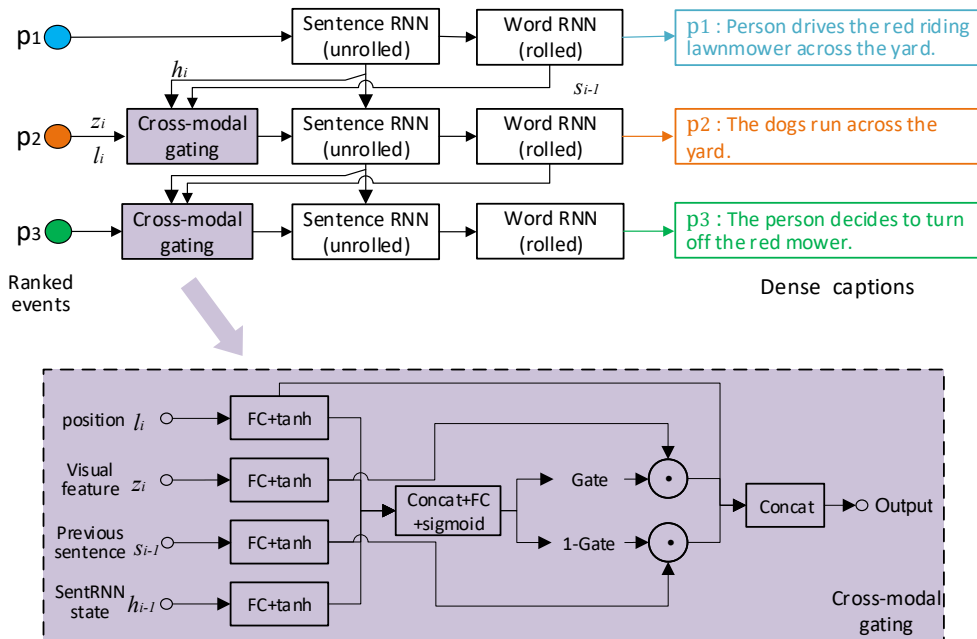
$p_1$

Sentence RNN (unrolled)

Word RNN (rolled)

p1 : Person drives the red riding lawnmower across the yard.

$h_i$

$s_{i-1}$

$p_2$

$z_i$

$l_i$

Cross-modal gating

Sentence RNN (unrolled)

Word RNN (rolled)

p2 : The dogs run across the yard.

$p_3$

Cross-modal gating

Sentence RNN (unrolled)

Word RNN (rolled)

p3 : The person decides to turn off the red mower.

Ranked events

Dense captions

position $l_i$

FC+tanh

Visual feature $z_i$

FC+tanh

Previous sentence $s_{i-1}$

FC+tanh

SentRNN state $h_{i-1}$

FC+tanh

Concat+FC +sigmoid

Gate

1-Gate

Concat

Output

Cross-modal gating